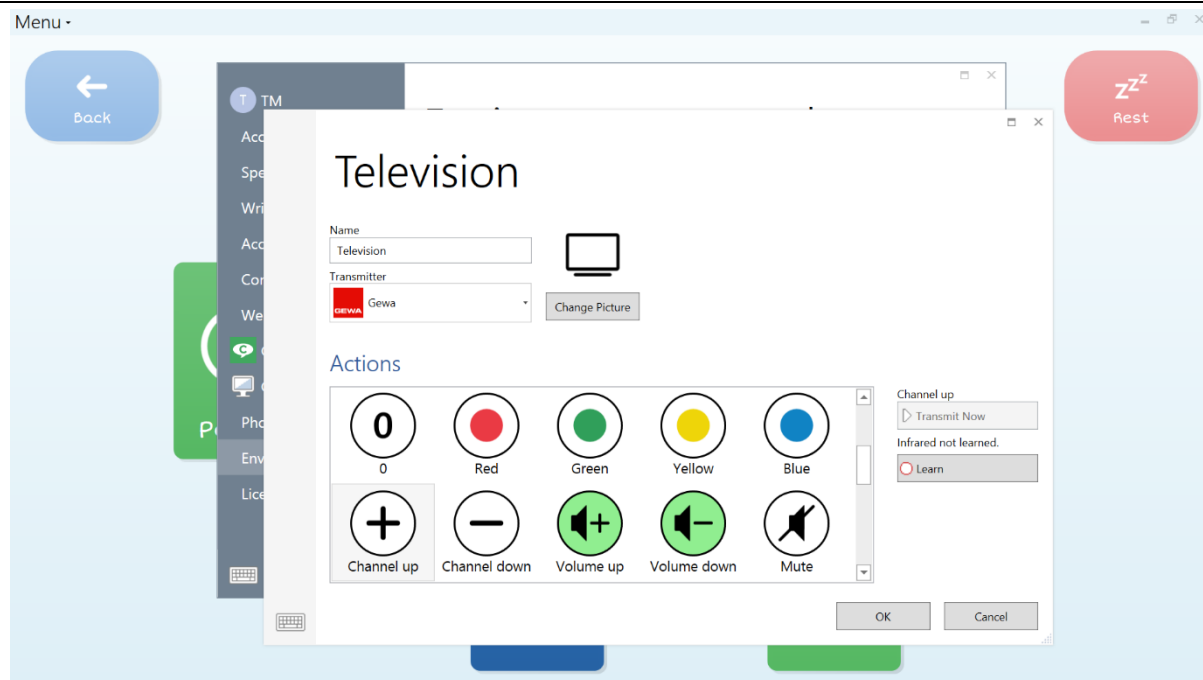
Menu

Back

Rest

T TM

Acc

Spe

Wri

Acc

Con

We

Pho

Env

Lice

Pe

Television

Name

Television

Transmitter

GEWA Gewa

Change Picture

Actions

0

0

Red

Green

Yellow

Blue

Channel up

Channel down

Volume up

Volume down

Mute

Channel up

Transmit Now

Infrared not learned.

Learn

OK

Cancel